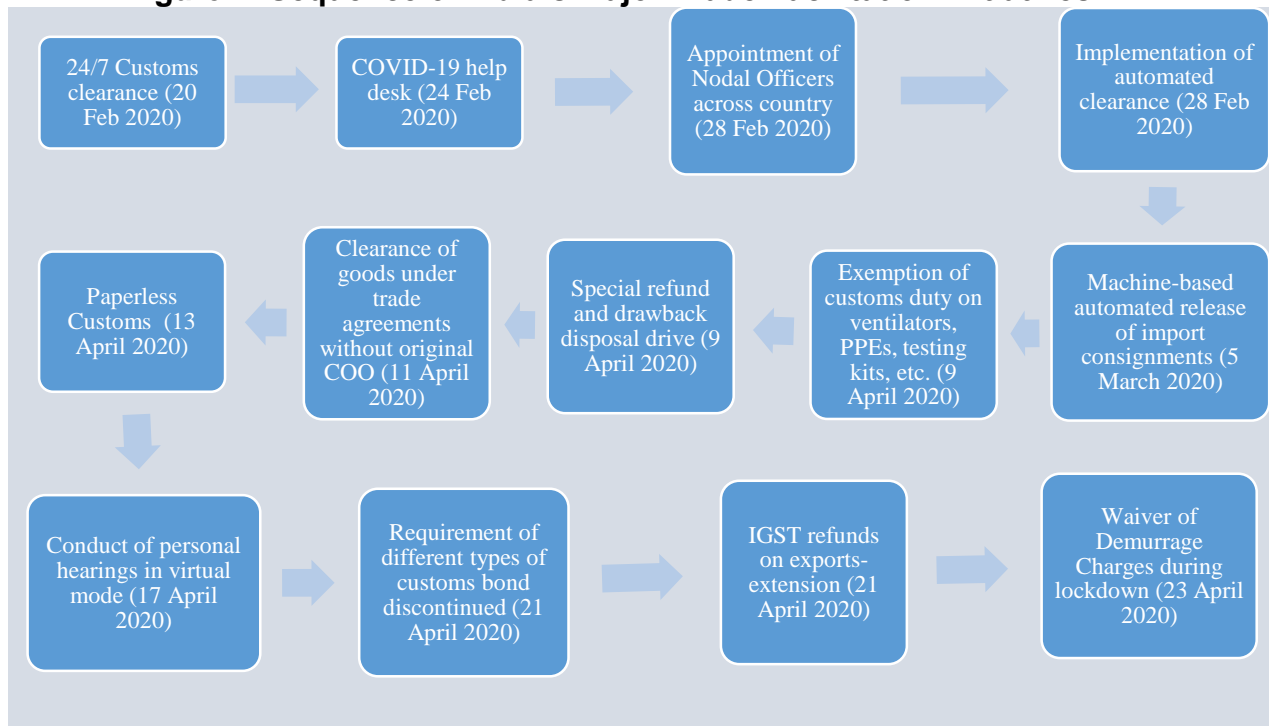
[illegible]

24/7 Customs clearance (20 Feb 2020)

COVID-19 help desk (24 Feb 2020)

Appointment of Nodal Officers across country (28 Feb 2020)

Implementation of automated clearance (28 Feb 2020)

Machine-based automated release of import consignments (5 March 2020)

Exemption of customs duty on ventilators, PPEs, testing kits, etc. (9 April 2020)

Special refund and drawback disposal drive (9 April 2020)

Clearance of goods under trade agreements without original COO (11 April 2020)

Paperless Customs (13 April 2020)

Conduct of personal hearings in virtual mode (17 April 2020)

Requirement of different types of customs bond discontinued (21 April 2020)

IGST refunds on exports-extension (21 April 2020)

Waiver of Demurrage Charges during lockdown (23 April 2020)